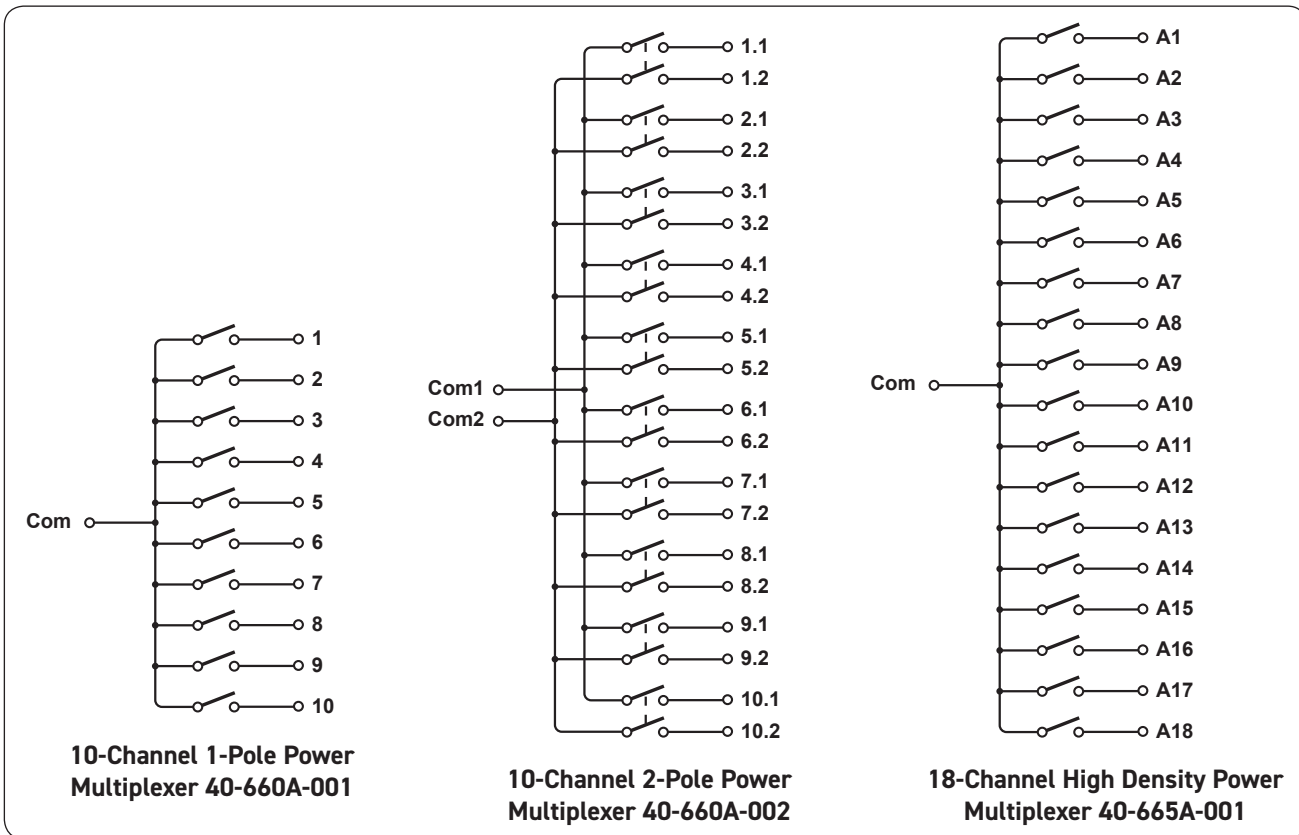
1
2
3
4
5
6
7
8
9
10
Com

10-Channel 1-Pole Power Multiplexer 40-660A-001

1.1
1.2
2.1
2.2
3.1
3.2
4.1
4.2
5.1
5.2
Com1
Com2
6.1
6.2
7.1
7.2
8.1
8.2
9.1
9.2
10.1
10.2

10-Channel 2-Pole Power Multiplexer 40-660A-002

A1
A2
A3
A4
A5
A6
A7
A8
A9
Com
A10
A11
A12
A13
A14
A15
A16
A17
A18

18-Channel High Density Power Multiplexer 40-665A-001